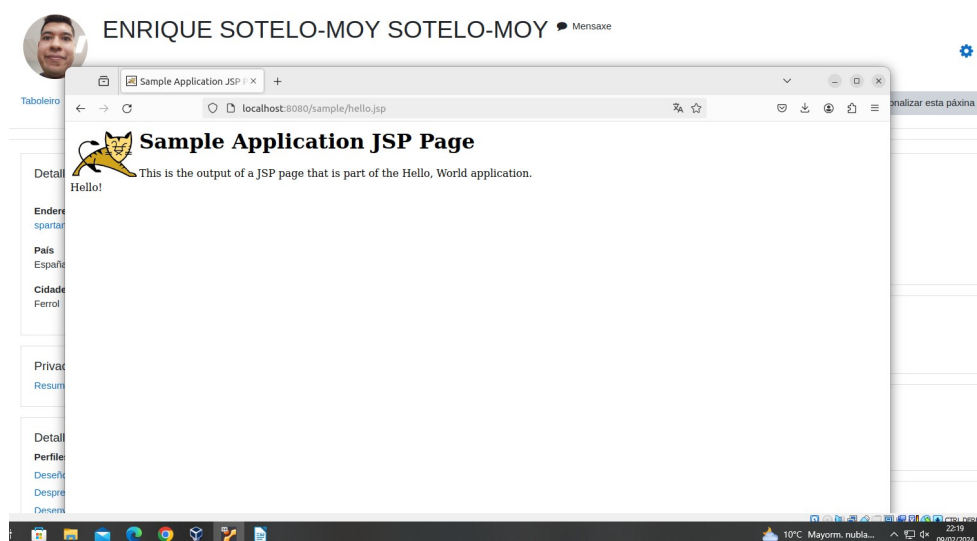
ENRIQUE SOTELO-MOY SOTELO-MOY Mensaxe

Taboleiro

Sample Application JSP P ×

localhost:8080/sample/hello.jsp

onalizar esta páxina

Sample Application JSP Page

This is the output of a JSP page that is part of the Hello, World application.

Hello!

Detall

Endere

spartan

País

España

Cidade

Ferrol

Privac

Resum

Detall

Perfiles

Deseñ

Despre

Desen

10°C Mayorm. nubla...

22:19

09/02/2024

CTRL DER